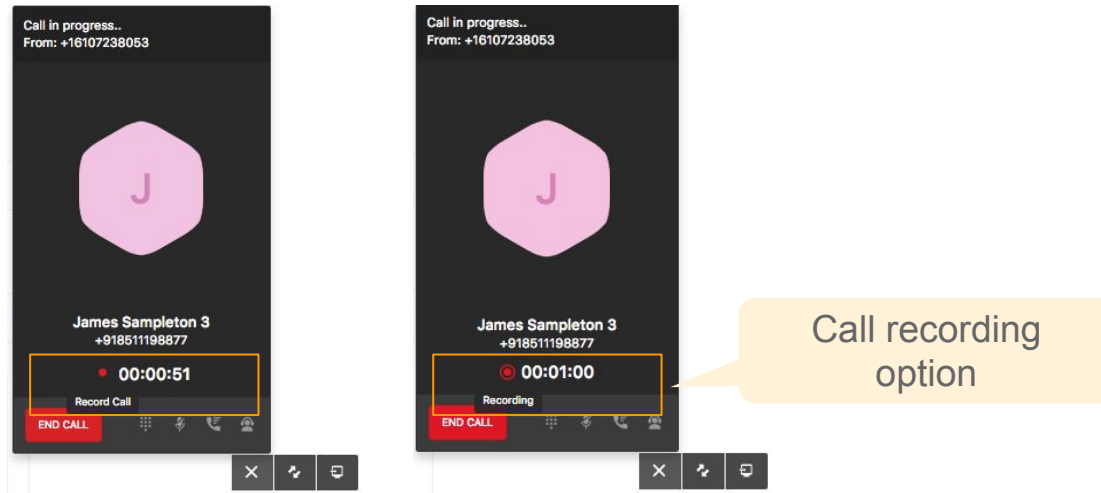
Call in progress..
From: +16107238053

J

James Sampleton 3
+918511198877

00:00:51

Record Call

END CALL

Call in progress..
From: +16107238053

J

James Sampleton 3
+918511198877

00:01:00

Recording

END CALL

Call recording option